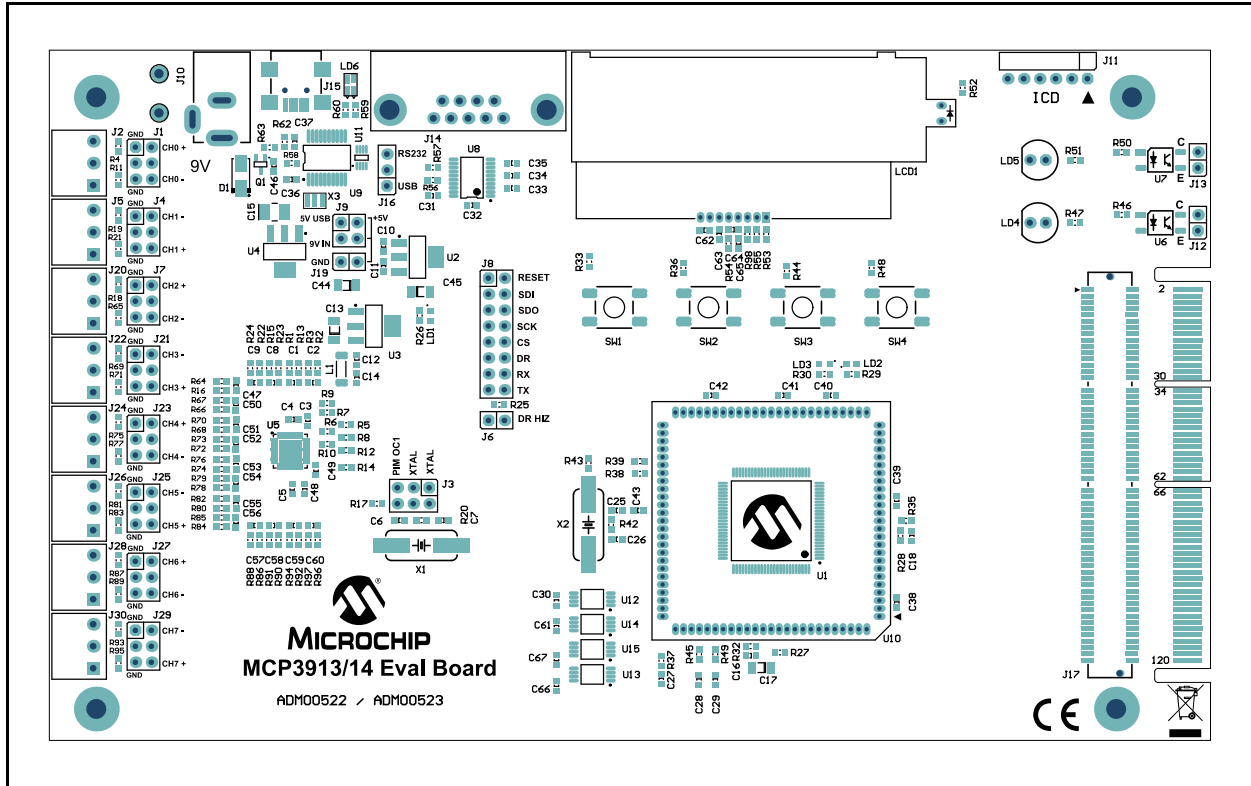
J10
LD6
J15
R60
R59
R62 C37
R63
U11
9V
R58
C46
Q1
D1
C36
X3
U9
RS232
USB
J16
R57
R56
C31
J14
U8
C32
C35
C34
C33
LCD1
R52
J11
ICD
C15
U4
5V USB
J9
+5V
9V IN
GND
J19
C10
C11
U2
C44
C45
C13
U3
R26
LD1
C12
C14
L1
R24 R22 R15 R23 R1 R13 R2
C9 C8 C1 C2
J8
RESET
SDI
SDO
SCK
CS
DR
RX
TX
R25
J6
DR HIZ
C62
C63
R54
C64
C65
R98
R53
R33
R36
R44
R48
SW1
SW2
SW3
SW4
LD3
R30
LD2
R29
C42
C41
C40
LD5
R51
R50
C
E
U7
J13
LD4
R47
R46
C
E
U6
J12
2
30
34
62
66
120
J17
J2 GND J1
R4
R11
CH0 +
CH0 -
GND
J5 J4
R19
R21
CH1 -
CH1 +
J20 GND J7
R18
R65
CH2 +
CH2 -
GND
J22 GND J21
R69
R71
CH3 -
CH3 +
GND
J24 J23
R75
R77
CH4 +
CH4 -
GND
J26 J25
R81
R83
CH5 -
CH5 +
GND
J28 J27
R87
R89
CH6 +
CH6 -
GND
J30 J29
R93
R95
CH7 -
CH7 +
GND
R64
R16
R67
R66
R70
R68
R73
R72
R76
R74
R79
R78
R82
R80
R85
R84
C47
C50
C51
C52
C53
C54
C55
C56
C4 C3
U5
R9
R7
R6
R5
R8
R10
R12
C49
R14
C5
C48
PIM OC1
XTAL
XTAL
J3
R17
R20
C7
C6
X1
C57C58 C59C60
R88 R86 R90 R91 R94 R92 R96
MICROCHIP
MCP3913/14 Eval Board
ADM00522 / ADM00523
R43
R39
R38
X2
C25
C43
R42
C26
C39
R35
U1
R28
C18
C38
U10
C30
U12
C61
U14
C67
U15
C66
U13
C27
R37
R45
R49
C16
R32
R27
C17
C28
C29
CE